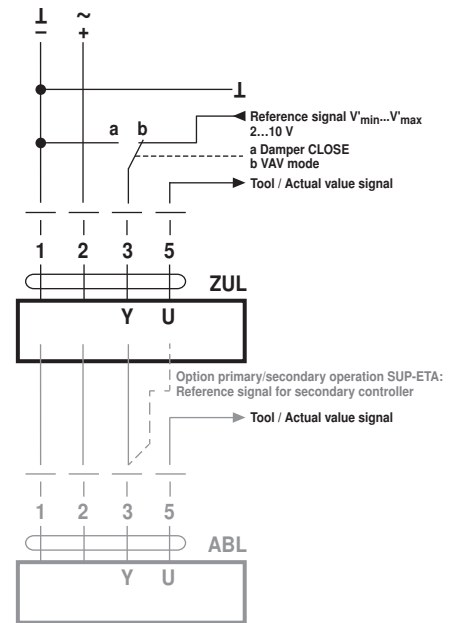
⊥ ~
– +

⊥

a b

Reference signal V'$_{min}$...V'$_{max}$
2...10 V

a Damper CLOSE
b VAV mode

Tool / Actual value signal

1 2 3 5

ZUL

Y U

Option primary/secondary operation SUP-ETA:
Reference signal for secondary controller

Tool / Actual value signal

1 2 3 5

ABL

Y U